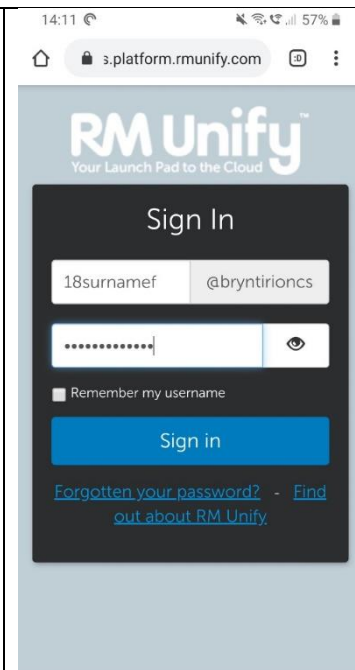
14:11

57%

s.platform.rmunify.com

:0

RM Unify™
Your Launch Pad to the Cloud

Sign In

18surnamef @bryntirioncs

•••••••••••••

Remember my username

Sign in

Forgotten your password? - Find out about RM Unify